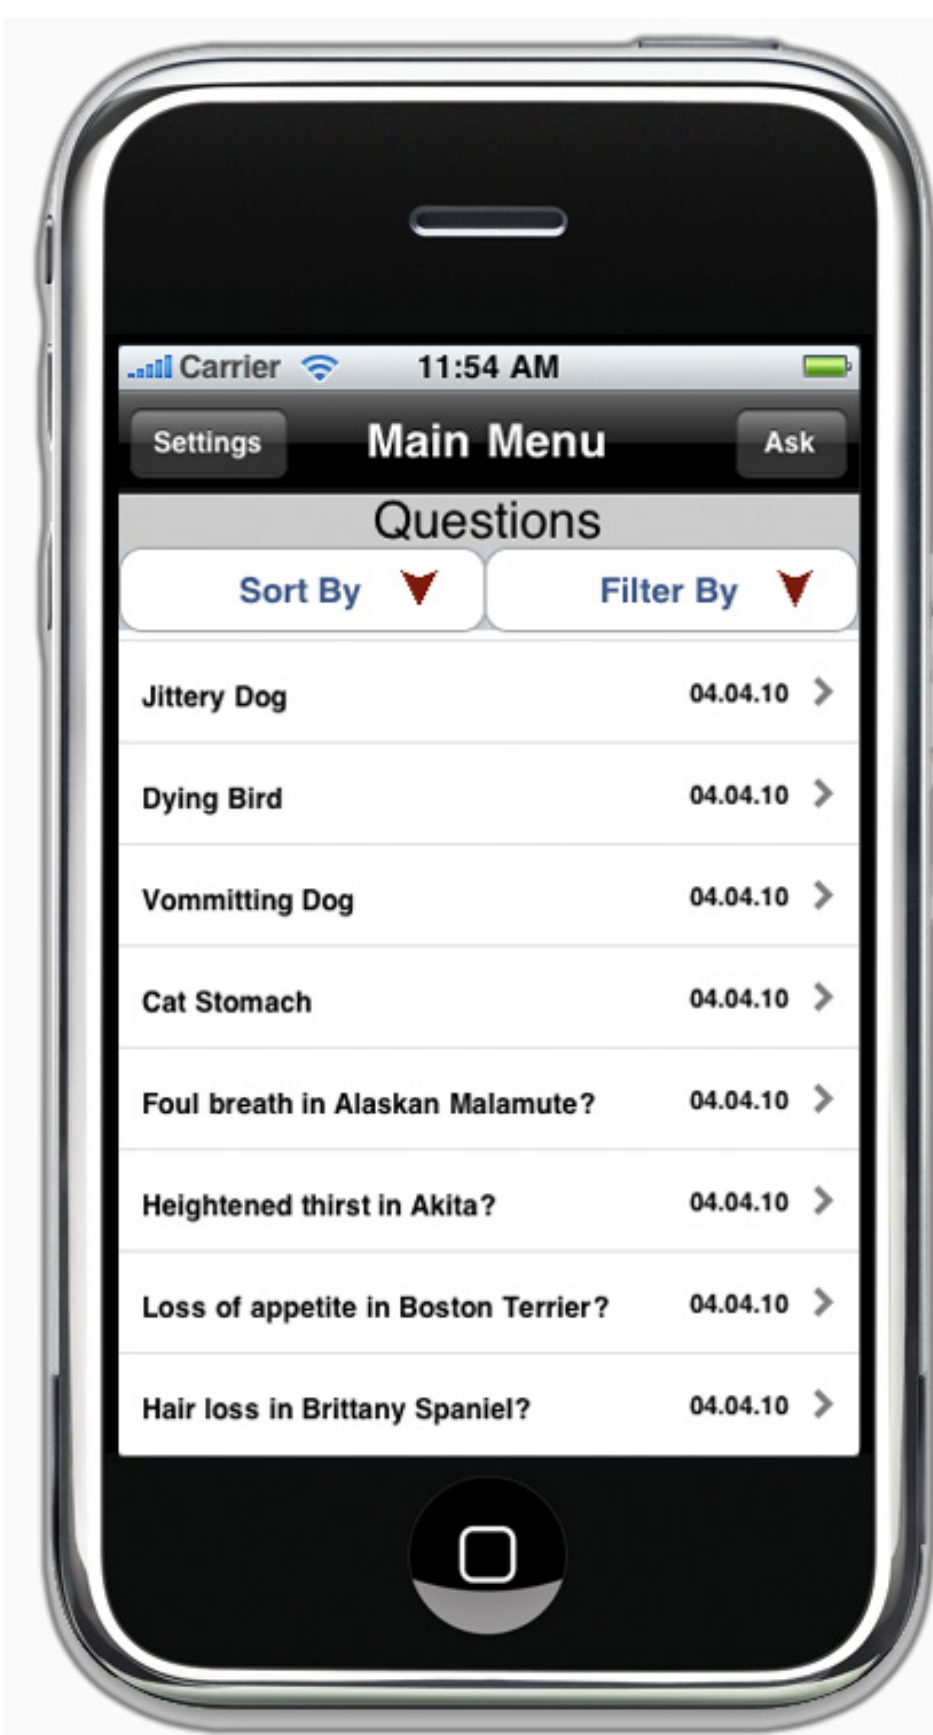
Carrier 11:54 AM

Settings Main Menu Ask

Questions

Sort By Filter By

Jittery Dog 04.04.10

Dying Bird 04.04.10

Vommitting Dog 04.04.10

Cat Stomach 04.04.10

Foul breath in Alaskan Malamute? 04.04.10

Heightened thirst in Akita? 04.04.10

Loss of appetite in Boston Terrier? 04.04.10

Hair loss in Brittany Spaniel? 04.04.10